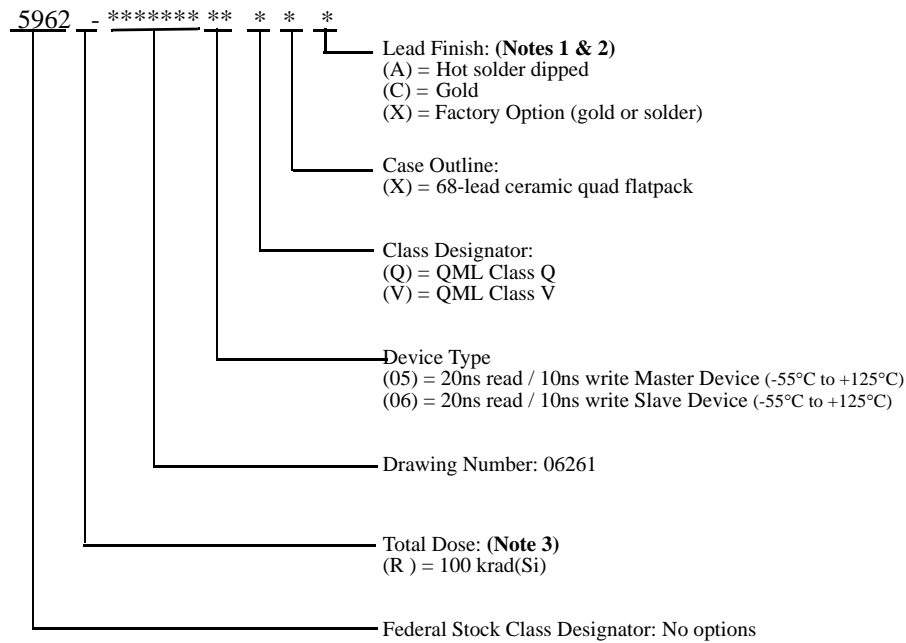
5962 - ******* ** * * *

Lead Finish: (Notes 1 & 2)
(A) = Hot solder dipped
(C) = Gold
(X) = Factory Option (gold or solder)

Case Outline:
(X) = 68-lead ceramic quad flatpack

Class Designator:
(Q) = QML Class Q
(V) = QML Class V

Device Type
(05) = 20ns read / 10ns write Master Device (-55°C to +125°C)
(06) = 20ns read / 10ns write Slave Device (-55°C to +125°C)

Drawing Number: 06261

Total Dose: (Note 3)
(R ) = 100 krad(Si)

Federal Stock Class Designator: No options